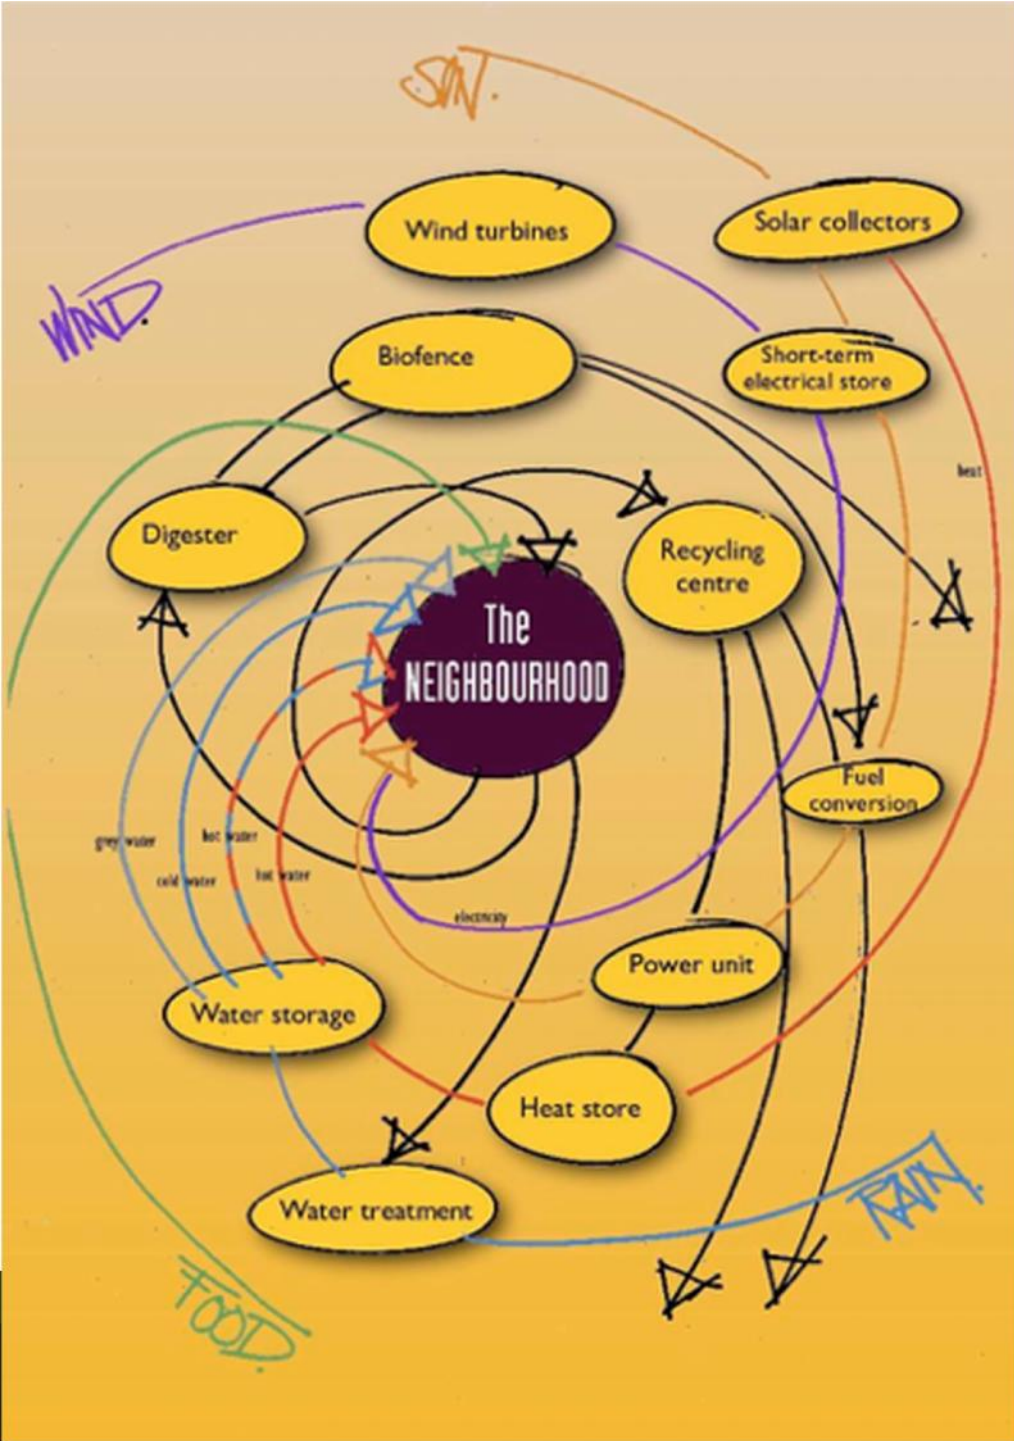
SUN.

Wind turbines

Solar collectors

WIND.

Biofence

Short-term electrical store

heat

Digester

Recycling centre

The NEIGHBOURHOOD

Fuel conversion

grey water

hot water

cold water

hot water

electricity

Power unit

Water storage

Heat store

Water treatment

RAIN.

FOOD.